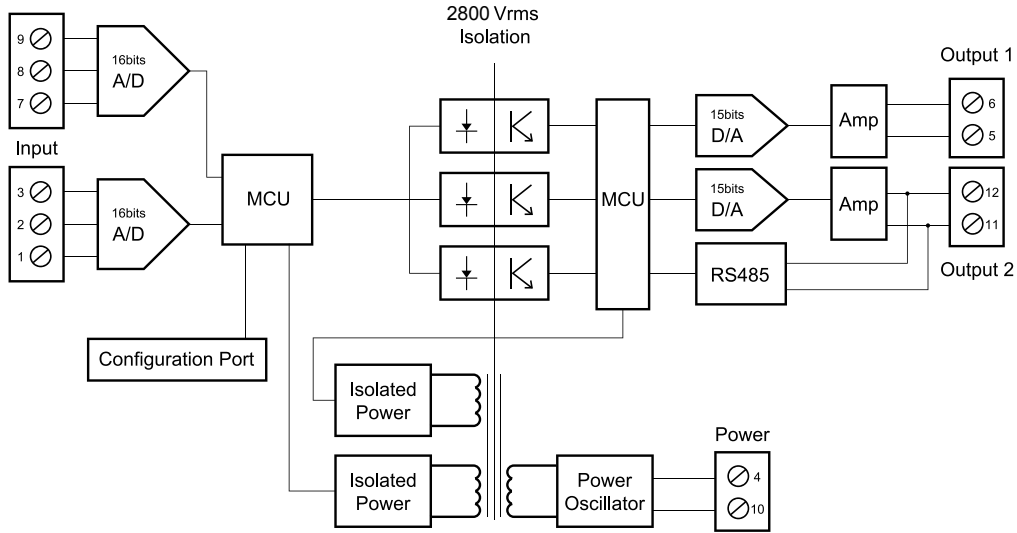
2800 Vrms
Isolation

9
8
7

16bits
A/D

Input

3
2
1

16bits
A/D

MCU

Configuration Port

MCU

15bits
D/A

15bits
D/A

RS485

Amp

Amp

Output 1
6
5

12
11
Output 2

Isolated
Power

Isolated
Power

Power
Oscillator

Power
4
10